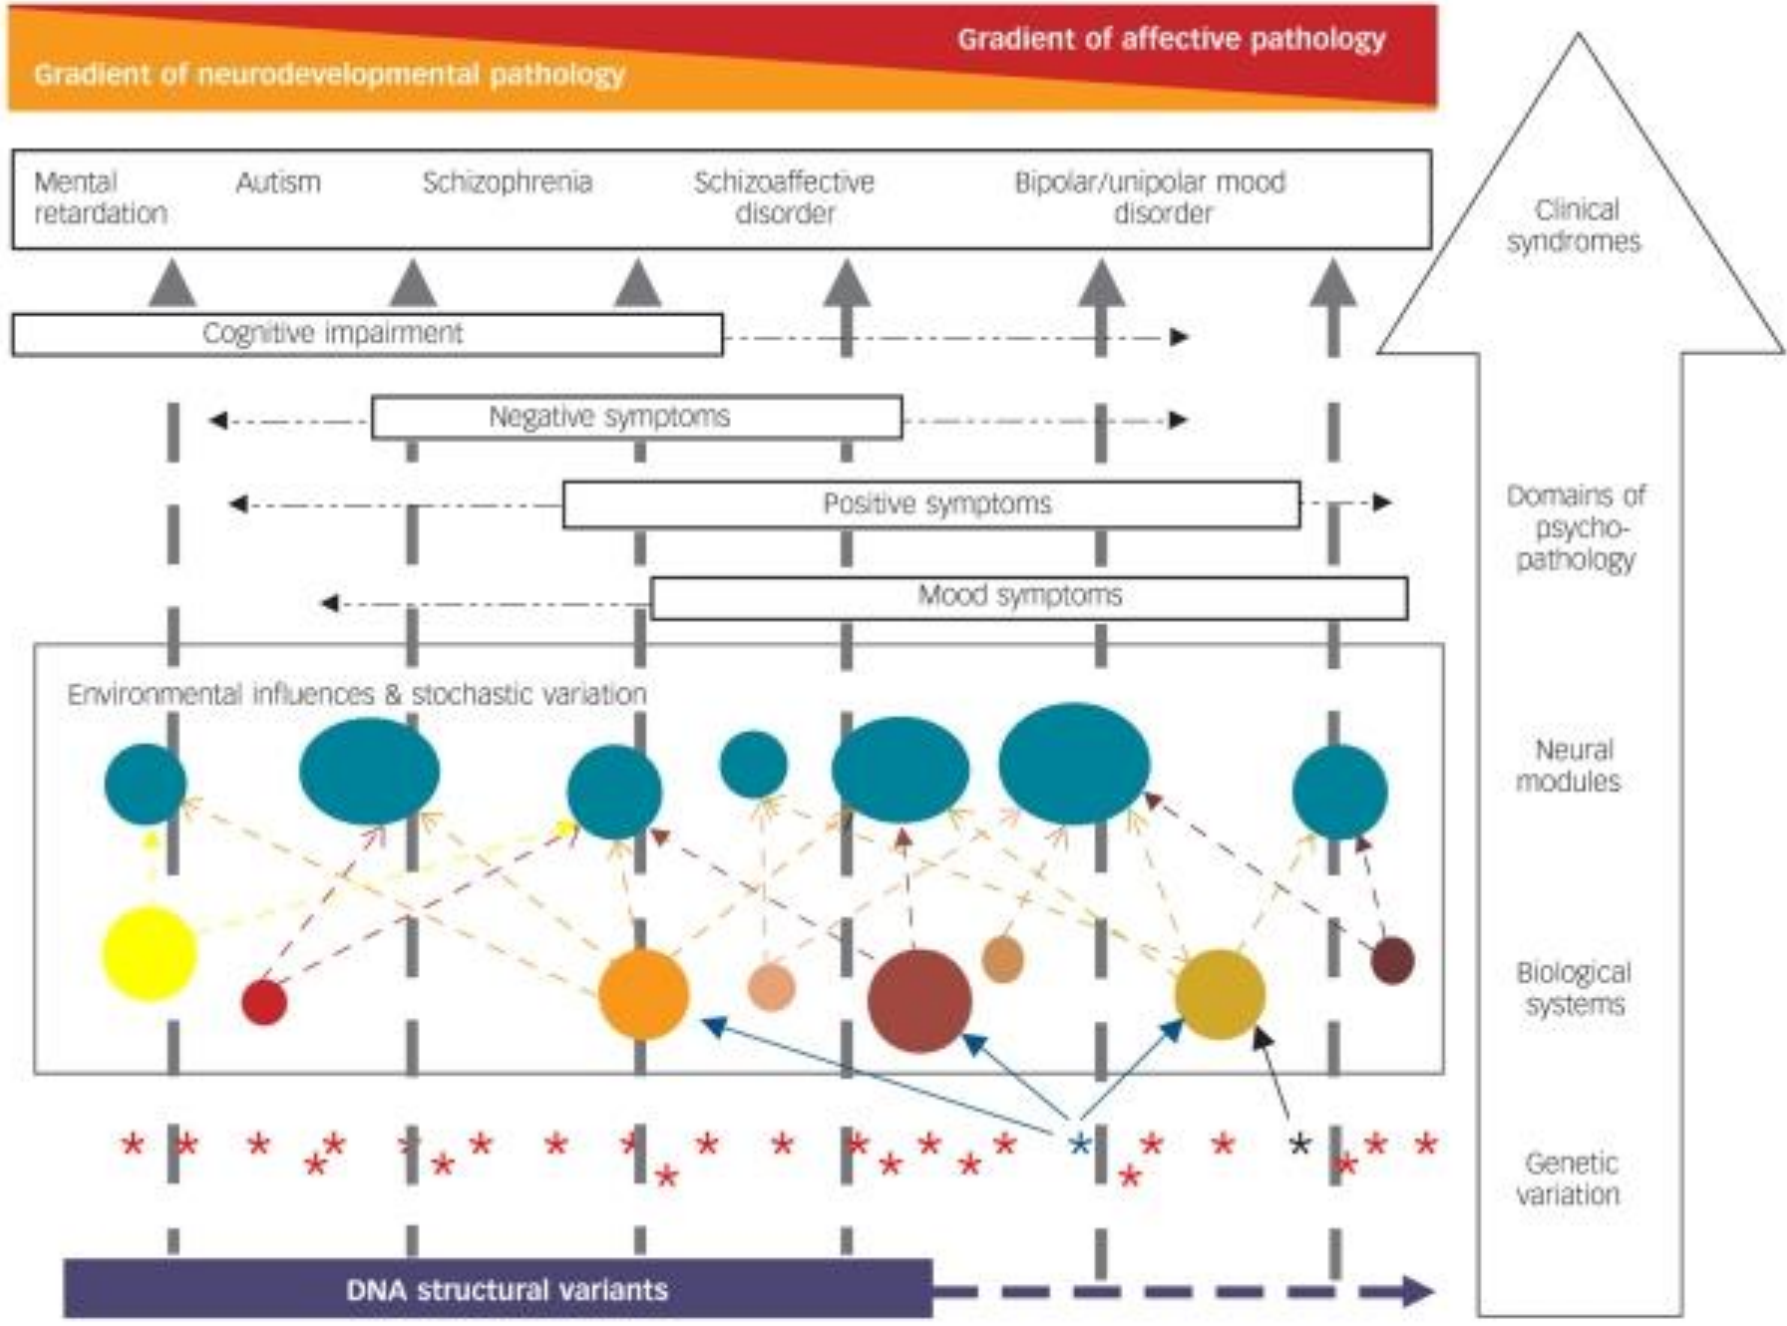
Gradient of affective pathology
Gradient of neurodevelopmental pathology

Mental retardation
Autism
Schizophrenia
Schizoaffective disorder
Bipolar/unipolar mood disorder

Clinical syndromes

Cognitive impairment

Negative symptoms

Positive symptoms

Domains of psycho-pathology

Mood symptoms

Environmental influences & stochastic variation

Neural modules

Biological systems

Genetic variation

DNA structural variants